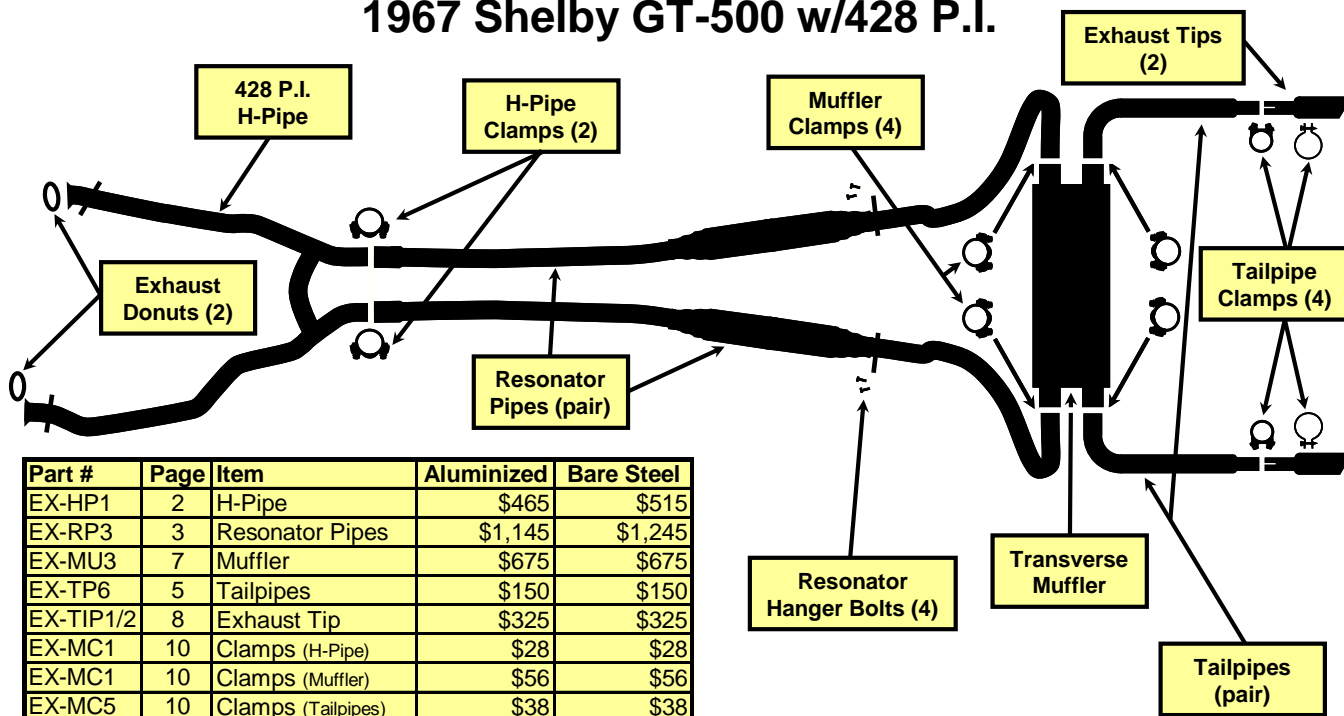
1967 Shelby GT-500 w/428 P.I.

Exhaust Tips (2)

428 P.I. H-Pipe

H-Pipe Clamps (2)

Muffler Clamps (4)

Exhaust Donuts (2)

Tailpipe Clamps (4)

Resonator Pipes (pair)

| Part # | Page | Item | Aluminized | Bare Steel |
|---|---|---|---|---|
| EX-HP1 | 2 | H-Pipe | \$465 | \$515 |
| EX-RP3 | 3 | Resonator Pipes | \$1,145 | \$1,245 |
| EX-MU3 | 7 | Muffler | \$675 | \$675 |
| EX-TP6 | 5 | Tailpipes | \$150 | \$150 |
| EX-TIP1/2 | 8 | Exhaust Tip | \$325 | \$325 |
| EX-MC1 | 10 | Clamps (H-Pipe) | \$28 | \$28 |
| EX-MC1 | 10 | Clamps (Muffler) | \$56 | \$56 |
| EX-MC5 | 10 | Clamps (Tailpipes) | \$38 | \$38 |

Resonator Hanger Bolts (4)

Transverse Muffler

Tailpipes (pair)